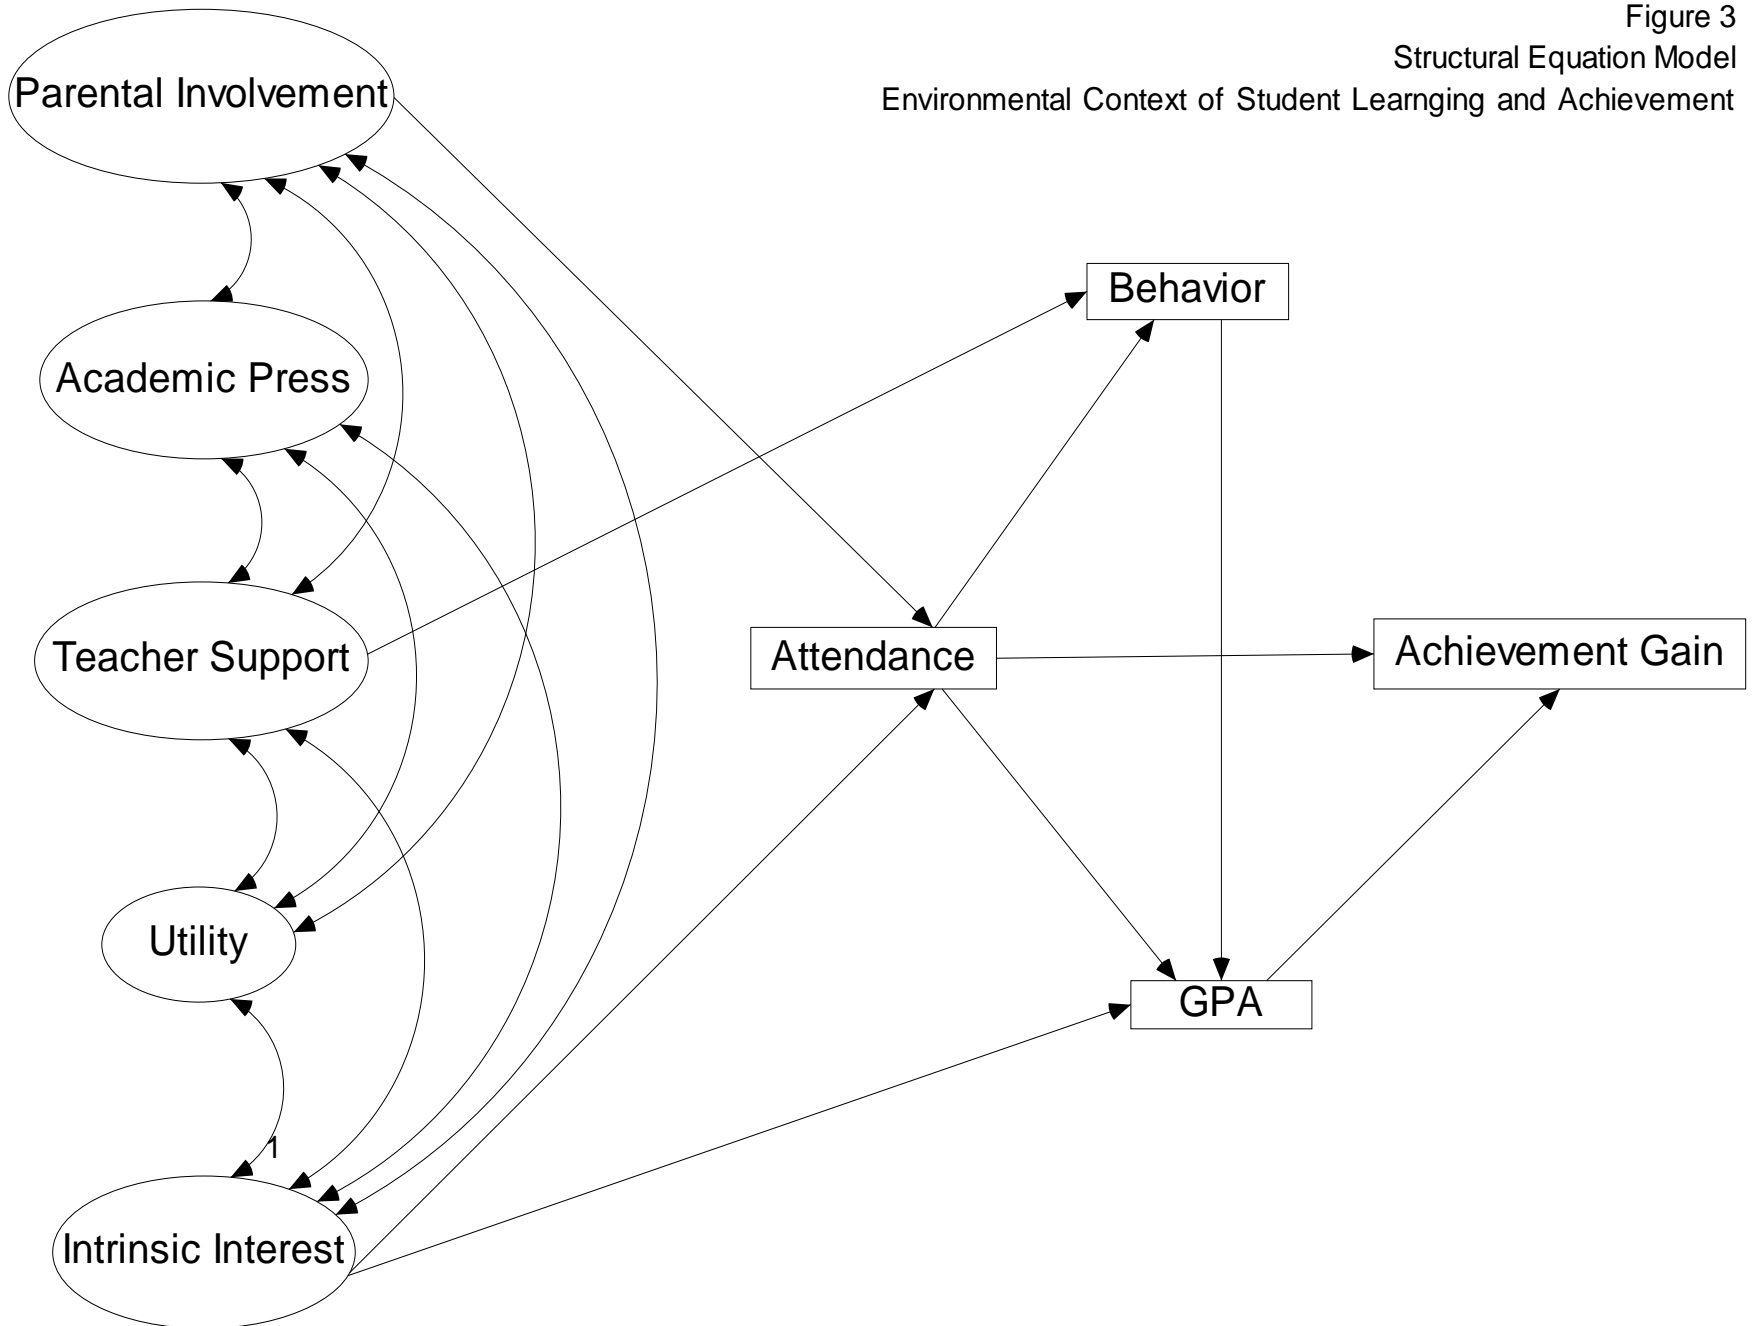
Figure 3
Structural Equation Model
Environmental Context of Student Learnging and Achievement

Parental Involvement

Academic Press

Teacher Support

Utility

Intrinsic Interest

1

Behavior

Attendance

Achievement Gain

GPA